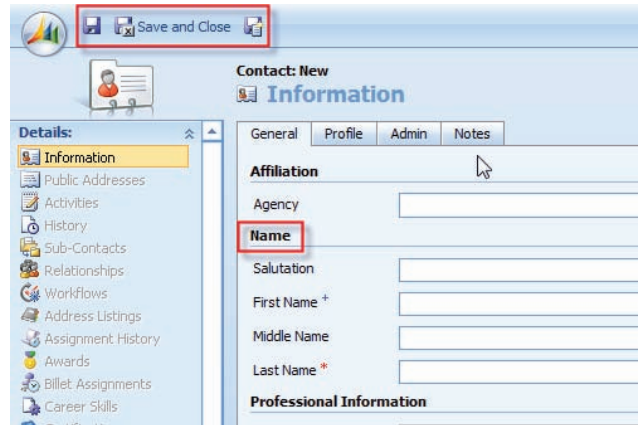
Save and Close

Contact: New
Information

Details:
Information
Public Addresses
Activities
History
Sub-Contacts
Relationships
Workflows
Address Listings
Assignment History
Awards
Billet Assignments
Career Skills

General | Profile | Admin | Notes

Affiliation
Agency

Name
Salutation
First Name $^{+}$
Middle Name
Last Name *

Professional Information